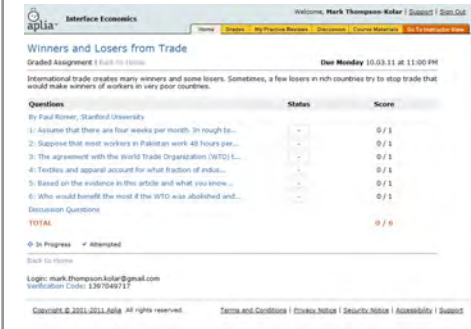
aplia Interface Economics

Welcome, Mark Thompson-Kolar | Support | Sign Out

Home | Grades | My Practice Reviews | Discussion | Course Materials | Go To Instructor View

Winners and Losers from Trade

Graded Assignment | Back to Home

Due Monday 10.03.11 at 11:00 PM

International trade creates many winners and some losers. Sometimes, a few losers in rich countries try to stop trade that would make winners of workers in very poor countries.

| Questions | Status | Score |
|---|---|---|
| By Paul Romer, Stanford University | | |
| 1: Assume that there are four weeks per month. In rough te... | - | 0 / 1 |
| 2: Suppose that most workers in Pakistan work 48 hours per... | - | 0 / 1 |
| 3: The agreement with the World Trade Organization (WTO) t... | - | 0 / 1 |
| 4: Textiles and apparel account for what fraction of indus... | - | 0 / 1 |
| 5: Based on the evidence in this article and what you know... | - | 0 / 1 |
| 6: Who would benefit the most if the WTO was abolished and... | - | 0 / 1 |
| Discussion Questions | | |
| TOTAL | | 0 / 6 |

In Progress ✓ Attempted

Back to Home

Login: mark.thompson.kolar@gmail.com
Verification Code: 1397049717

Copyright © 2001-2011 Aplia. All rights reserved.

Terms and Conditions | Privacy Notice | Security Notice | Accessibility | Support